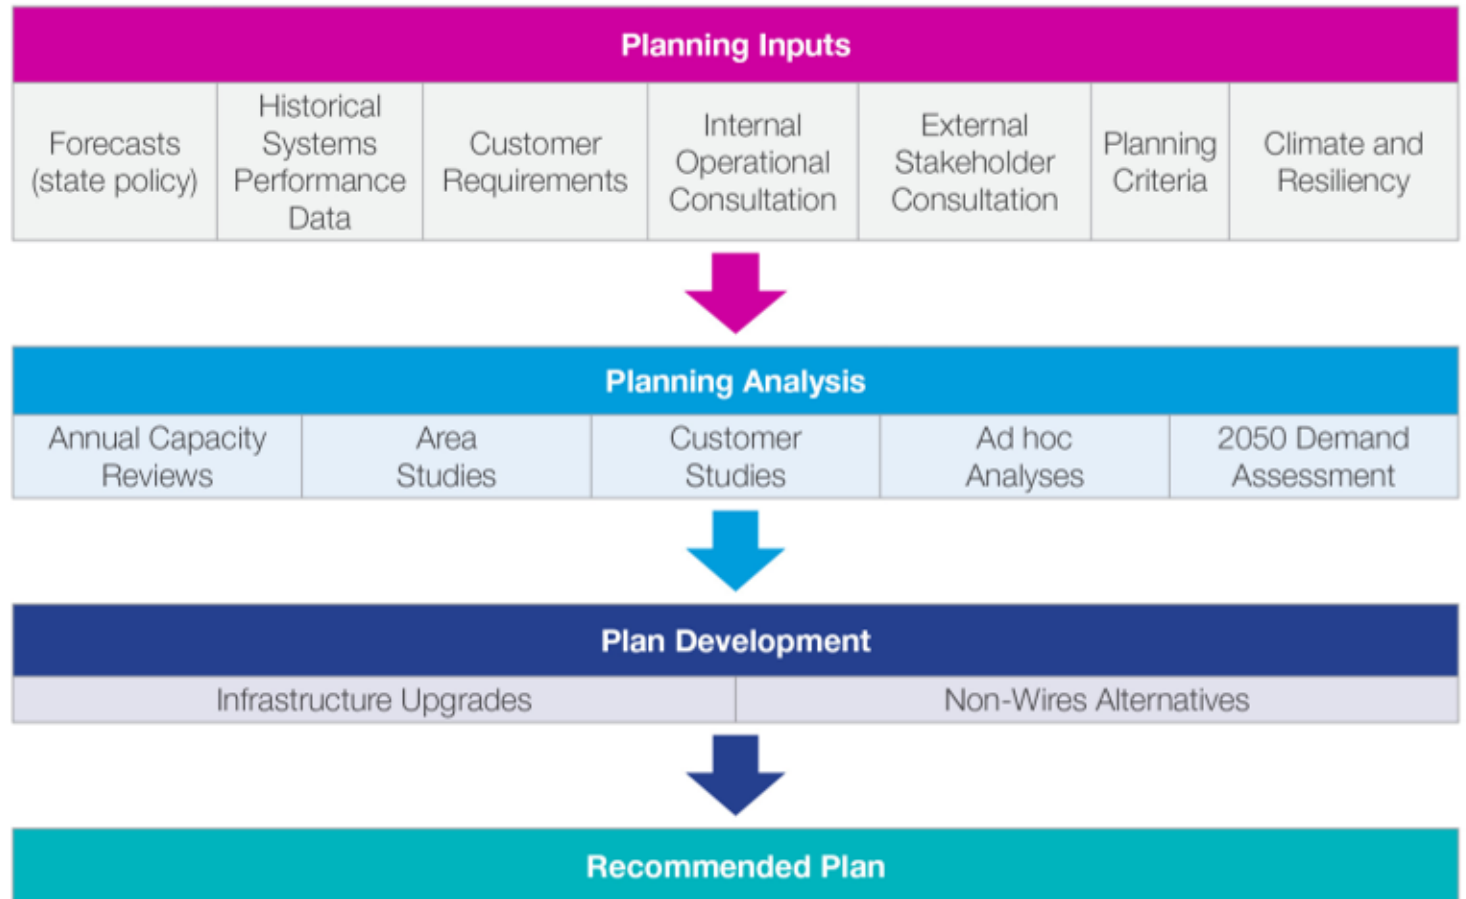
Planning Inputs

| Forecasts (state policy) | Historical Systems Performance Data | Customer Requirements | Internal Operational Consultation | External Stakeholder Consultation | Planning Criteria | Climate and Resiliency |
|---|---|---|---|---|---|---|

Planning Analysis

| Annual Capacity Reviews | Area Studies | Customer Studies | Ad hoc Analyses | 2050 Demand Assessment |
|---|---|---|---|---|

Plan Development

| Infrastructure Upgrades | Non-Wires Alternatives |
|---|---|

Recommended Plan